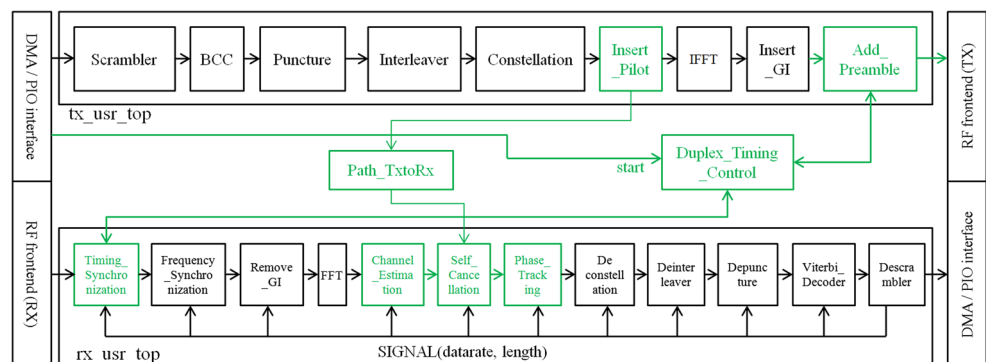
DMA / PIO interface

Scrambler

BCC

Puncture

Interleaver

Constellation

Insert \_Pilot

IFFT

Insert \_GI

Add\_ Preamble

RF frontend (TX)

tx\_usr\_top

Path\_TxtoRx

start

Duplex\_Timing \_Control

RF frontend (RX)

Timing\_ Synchro nization

Frequency \_Synchro nization

Remove \_GI

FFT

Channel \_Esti mation

Self\_ Cance llation

Phase\_ Track ing

De constell ation

Deinter leaver

Depunc ture

Viterbi\_ Decoder

Descra mbler

DMA / PIO interface

rx\_usr\_top

SIGNAL(datarate, length)